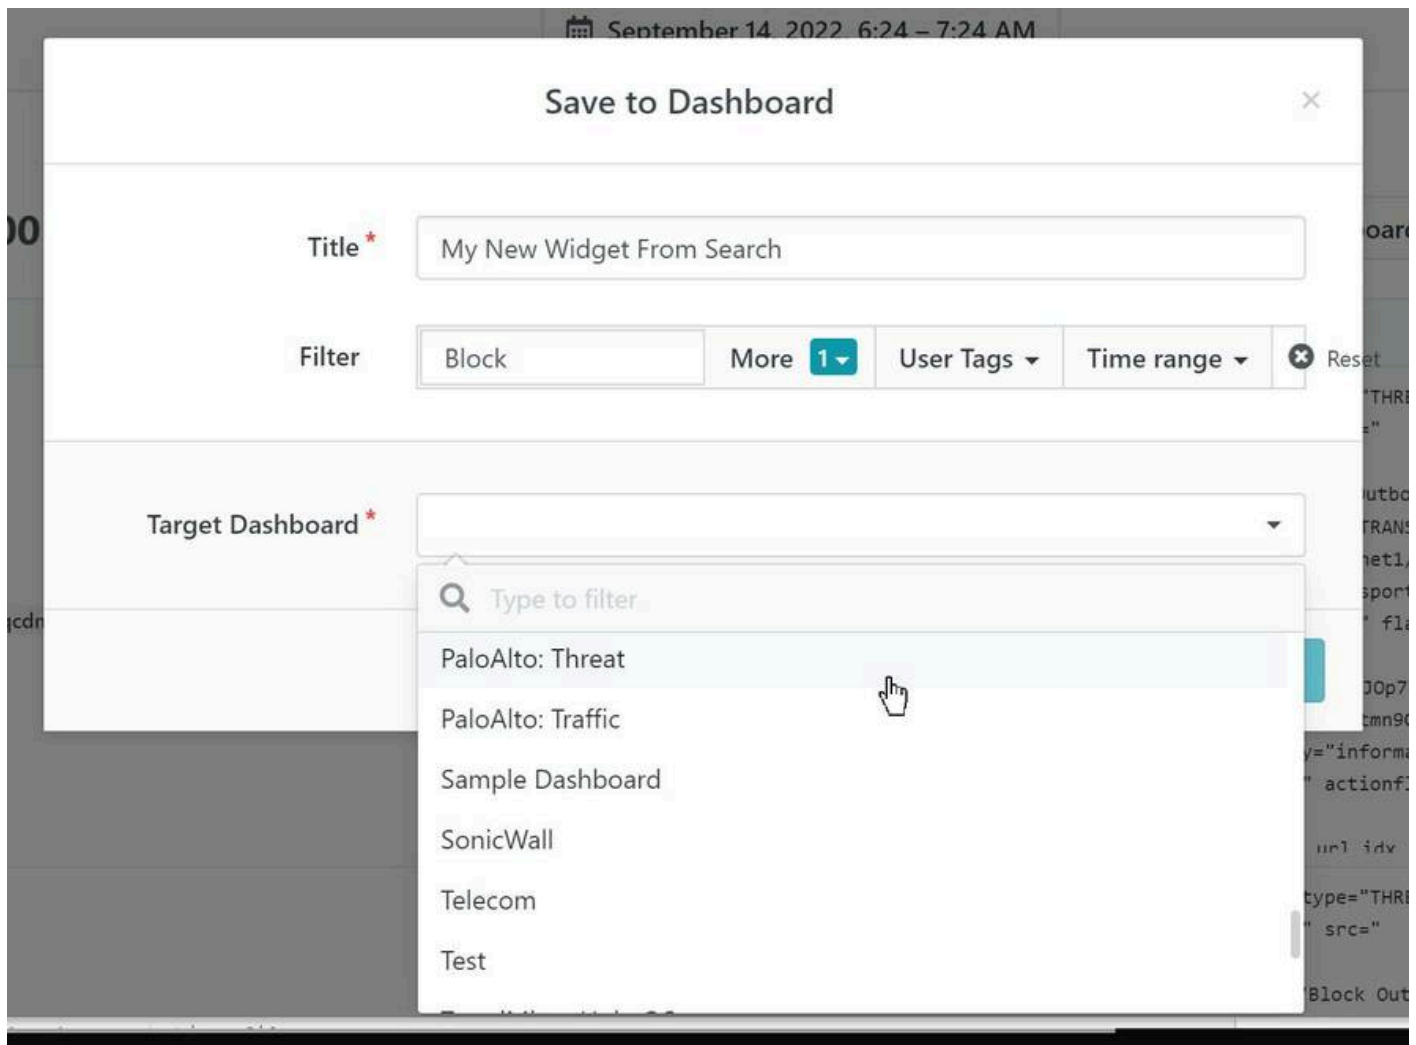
September 14, 2022 6:24 – 7:24 AM

Save to Dashboard

×

Title *

My New Widget From Search

Filter

Block

More 1

User Tags

Time range

Reset

Target Dashboard *

Type to filter

PaloAlto: Threat

PaloAlto: Traffic

Sample Dashboard

SonicWall

Telecom

Test

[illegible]

"THRE
y="informa
" actionf
url idx
type="THRE
" src="
'Block Out